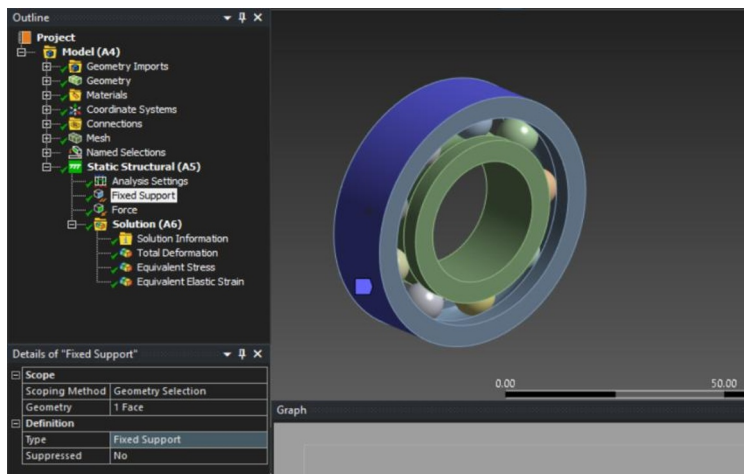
Outline

Project
Model (A4)
Geometry Imports
Geometry
Materials
Coordinate Systems
Connections
Mesh
Named Selections
Static Structural (A5)
Analysis Settings
Fixed Support
Force
Solution (A6)
Solution Information
Total Deformation
Equivalent Stress
Equivalent Elastic Strain

Details of "Fixed Support"

| Scope | |
|---|---|
| Scoping Method | Geometry Selection |
| Geometry | 1 Face |
| Definition | |
| Type | Fixed Support |
| Suppressed | No |

0.00
50.00

Graph